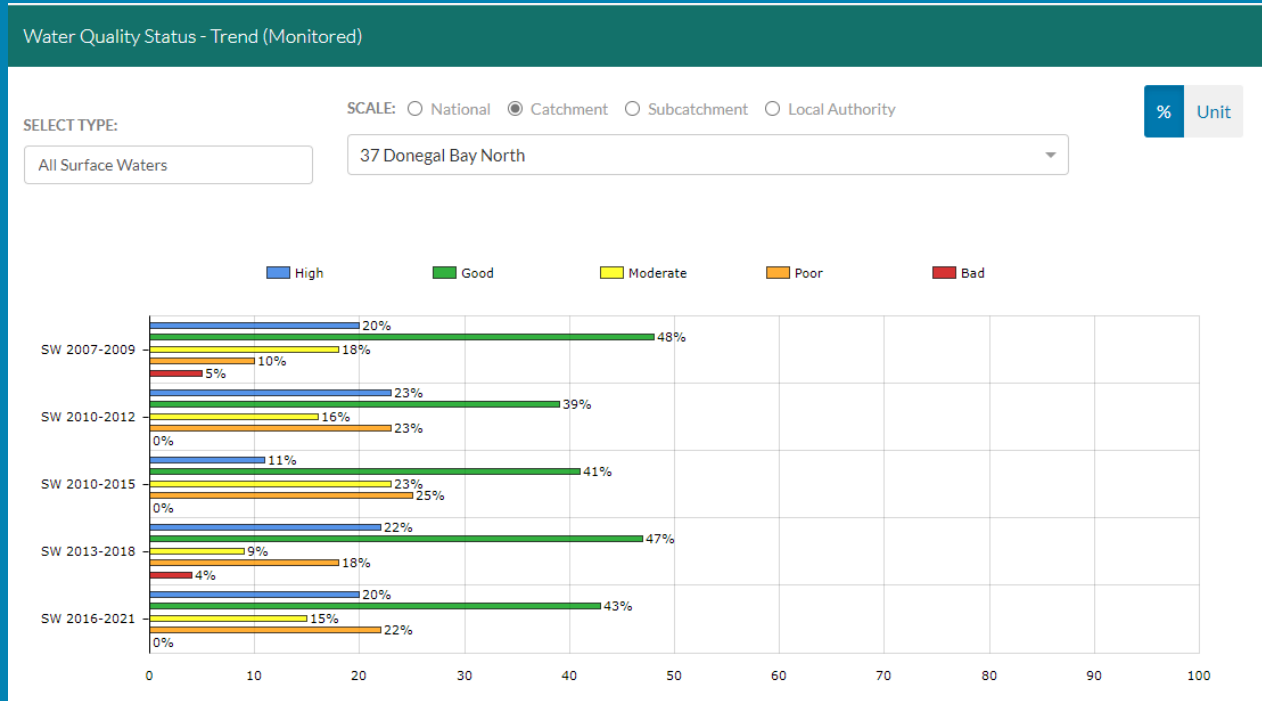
Water Quality Status - Trend (Monitored)

SELECT TYPE:

All Surface Waters

SCALE: National Catchment Subcatchment Local Authority

37 Donegal Bay North

% Unit

High Good Moderate Poor Bad

SW 2007-2009
20%
48%
18%
10%
5%

SW 2010-2012
23%
39%
16%
23%
0%

SW 2010-2015
11%
41%
23%
25%
0%

SW 2013-2018
22%
47%
9%
18%
4%

SW 2016-2021
20%
43%
15%
22%
0%

0 10 20 30 40 50 60 70 80 90 100